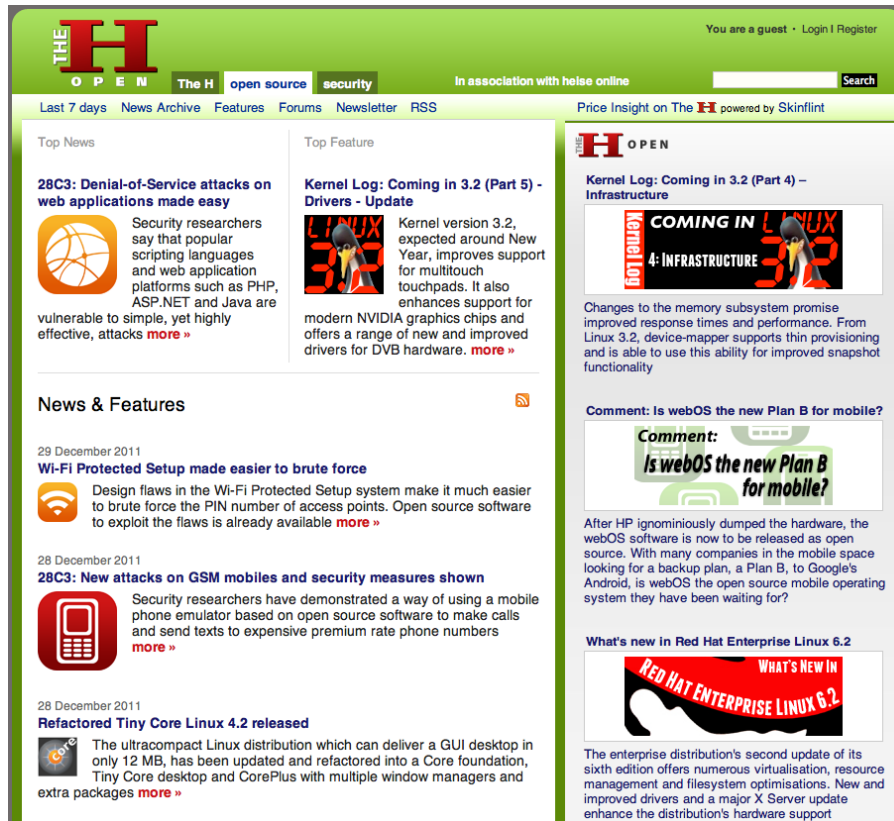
THE H OPEN

The H | open source | security

You are a guest · Login | Register

In association with heise online

Search

Last 7 days | News Archive | Features | Forums | Newsletter | RSS

Price Insight on The H powered by Skinflint

Top News

28C3: Denial-of-Service attacks on web applications made easy

Security researchers say that popular scripting languages and web application platforms such as PHP, ASP.NET and Java are vulnerable to simple, yet highly effective, attacks more »

Top Feature

Kernel Log: Coming in 3.2 (Part 5) - Drivers - Update

LINUX 3.2

Kernel version 3.2, expected around New Year, improves support for multitouch touchpads. It also enhances support for modern NVIDIA graphics chips and offers a range of new and improved drivers for DVB hardware. more »

News & Features

29 December 2011

Wi-Fi Protected Setup made easier to brute force

Design flaws in the Wi-Fi Protected Setup system make it much easier to brute force the PIN number of access points. Open source software to exploit the flaws is already available more »

28 December 2011

28C3: New attacks on GSM mobiles and security measures shown

Security researchers have demonstrated a way of using a mobile phone emulator based on open source software to make calls and send texts to expensive premium rate phone numbers more »

28 December 2011

Refactored Tiny Core Linux 4.2 released

Core

The ultracompact Linux distribution which can deliver a GUI desktop in only 12 MB, has been updated and refactored into a Core foundation, Tiny Core desktop and CorePlus with multiple window managers and extra packages more »

THE H OPEN

Kernel Log: Coming in 3.2 (Part 4) – Infrastructure

Kernel Log COMING IN LINUX 3.2 4: INFRASTRUCTURE

Changes to the memory subsystem promise improved response times and performance. From Linux 3.2, device-mapper supports thin provisioning and is able to use this ability for improved snapshot functionality

Comment: Is webOS the new Plan B for mobile?

Comment: Is webOS the new Plan B for mobile?

After HP ignominiously dumped the hardware, the webOS software is now to be released as open source. With many companies in the mobile space looking for a backup plan, a Plan B, to Google's Android, is webOS the open source mobile operating system they have been waiting for?

What's new in Red Hat Enterprise Linux 6.2

WHAT'S NEW IN RED HAT ENTERPRISE LINUX 6.2

The enterprise distribution's second update of its sixth edition offers numerous virtualisation, resource management and filesystem optimisations. New and improved drivers and a major X Server update enhance the distribution's hardware support